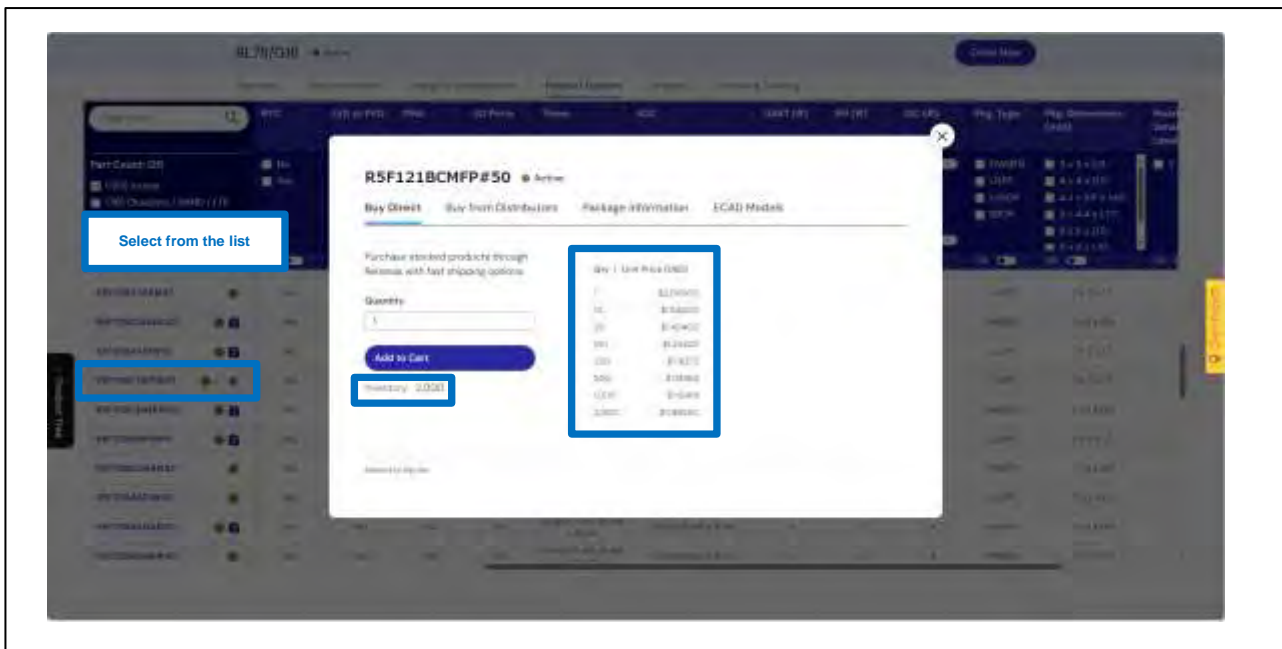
RL78/G10 ● Active

Order Now

Select from the list

R5F121BCMFP#50 ● Active

Buy Direct Buy from Distributors Package Information ECAD Models

Purchase stocked products through Renesas with fast shipping options

Quantity

1

Add to Cart

Inventory 2,000

Qty | Unit Price (USD)

| | |
|---|---|
| 1 | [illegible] |
| 10 | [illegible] |
| 25 | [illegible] |
| 100 | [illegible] |
| 250 | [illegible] |
| 500 | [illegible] |
| 1,000 | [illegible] |
| 2,000 | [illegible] |

Product Filter